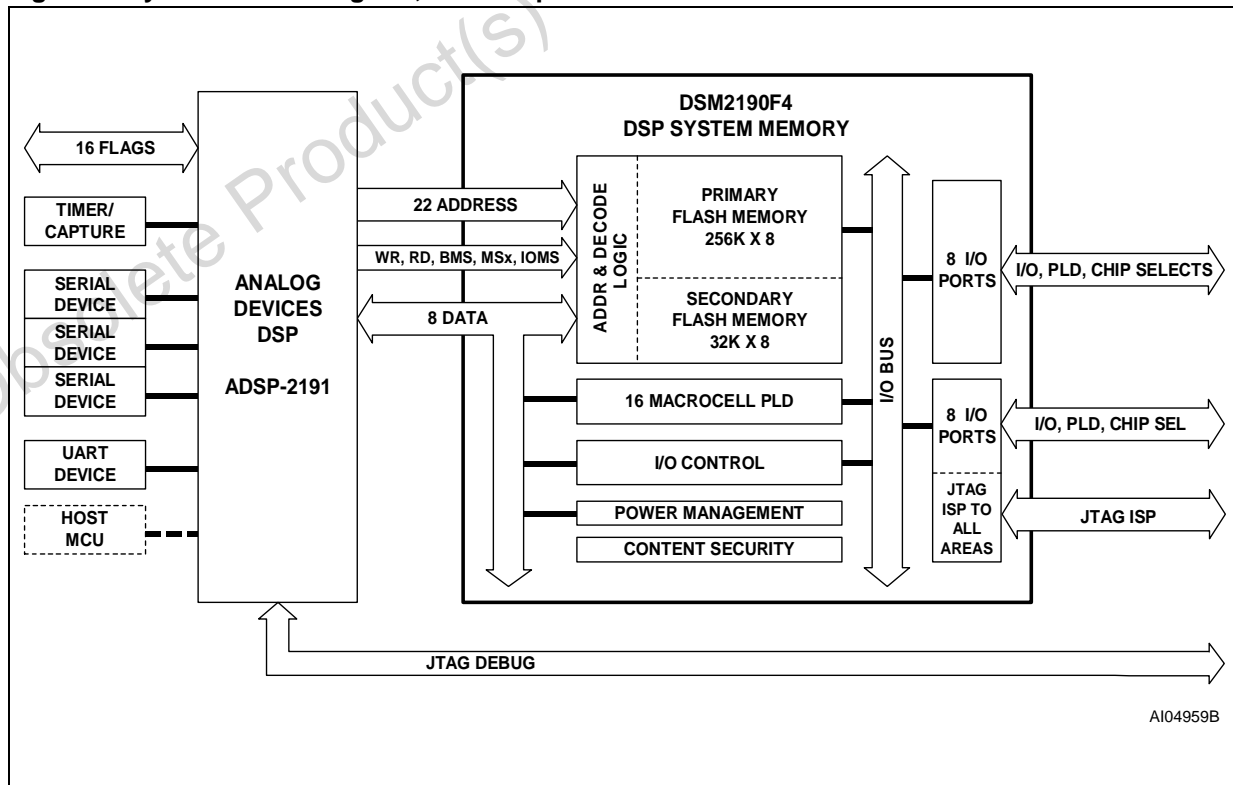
Obsolete Product(s)

16 FLAGS

TIMER/ CAPTURE

SERIAL DEVICE

SERIAL DEVICE

SERIAL DEVICE

UART DEVICE

HOST MCU

ANALOG DEVICES DSP

ADSP-2191

22 ADDRESS

WR, RD, BMS, MSx, IOMS

8 DATA

DSM2190F4
DSP SYSTEM MEMORY

ADDR & DECODE LOGIC

PRIMARY FLASH MEMORY 256K X 8

SECONDARY FLASH MEMORY 32K X 8

16 MACROCELL PLD

I/O CONTROL

POWER MANAGEMENT

CONTENT SECURITY

I/O BUS

8 I/O PORTS

I/O, PLD, CHIP SELECTS

8 I/O PORTS

I/O, PLD, CHIP SEL

JTAG ISP TO ALL AREAS

JTAG ISP

JTAG DEBUG

AI04959B